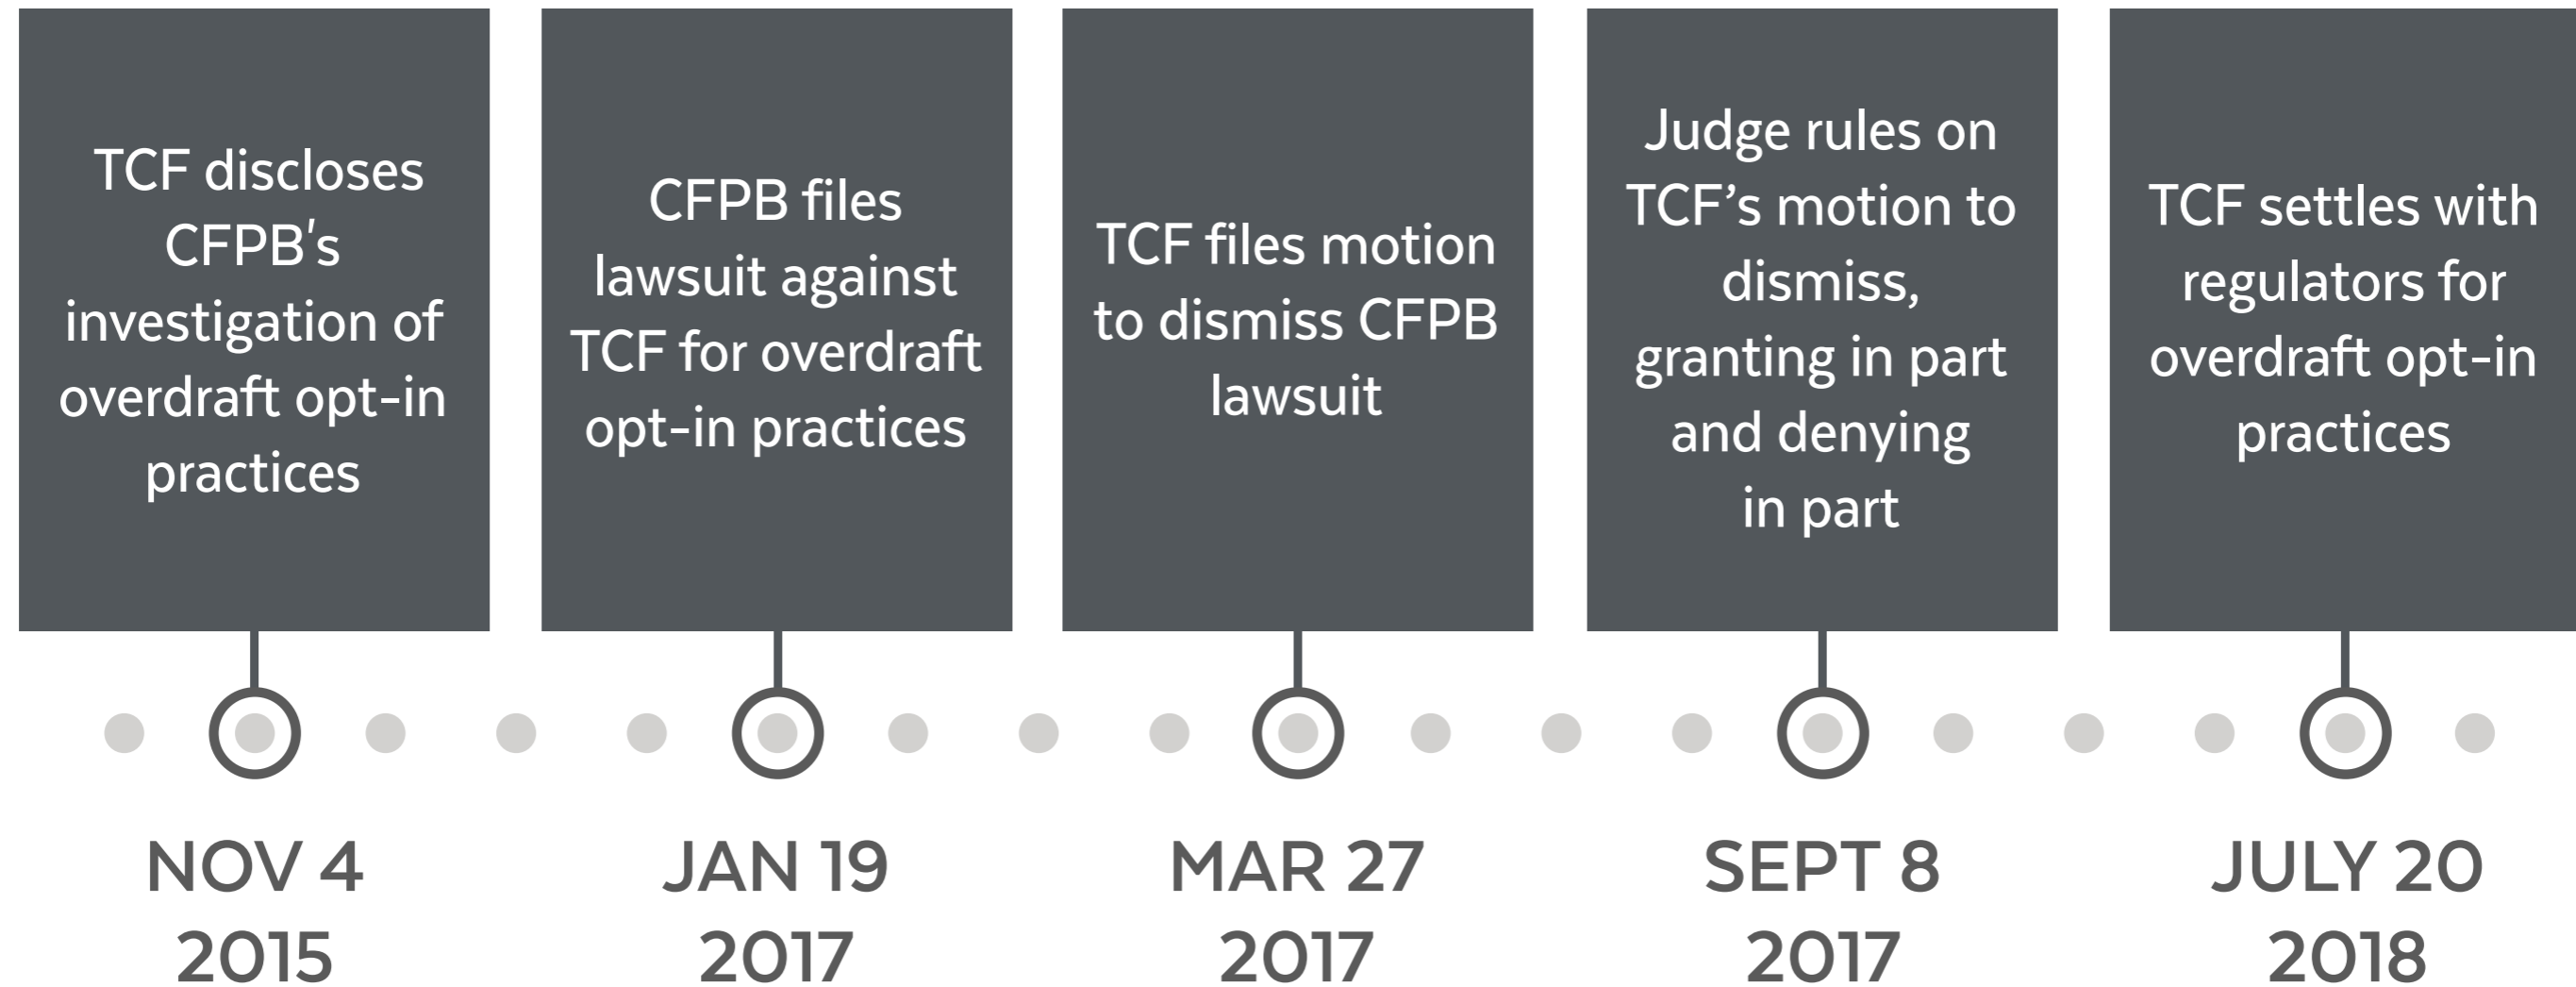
TCF discloses CFPB's investigation of overdraft opt-in practices

NOV 4 2015

CFPB files lawsuit against TCF for overdraft opt-in practices

JAN 19 2017

TCF files motion to dismiss CFPB lawsuit

MAR 27 2017

Judge rules on TCF's motion to dismiss, granting in part and denying in part

SEPT 8 2017

TCF settles with regulators for overdraft opt-in practices

JULY 20 2018